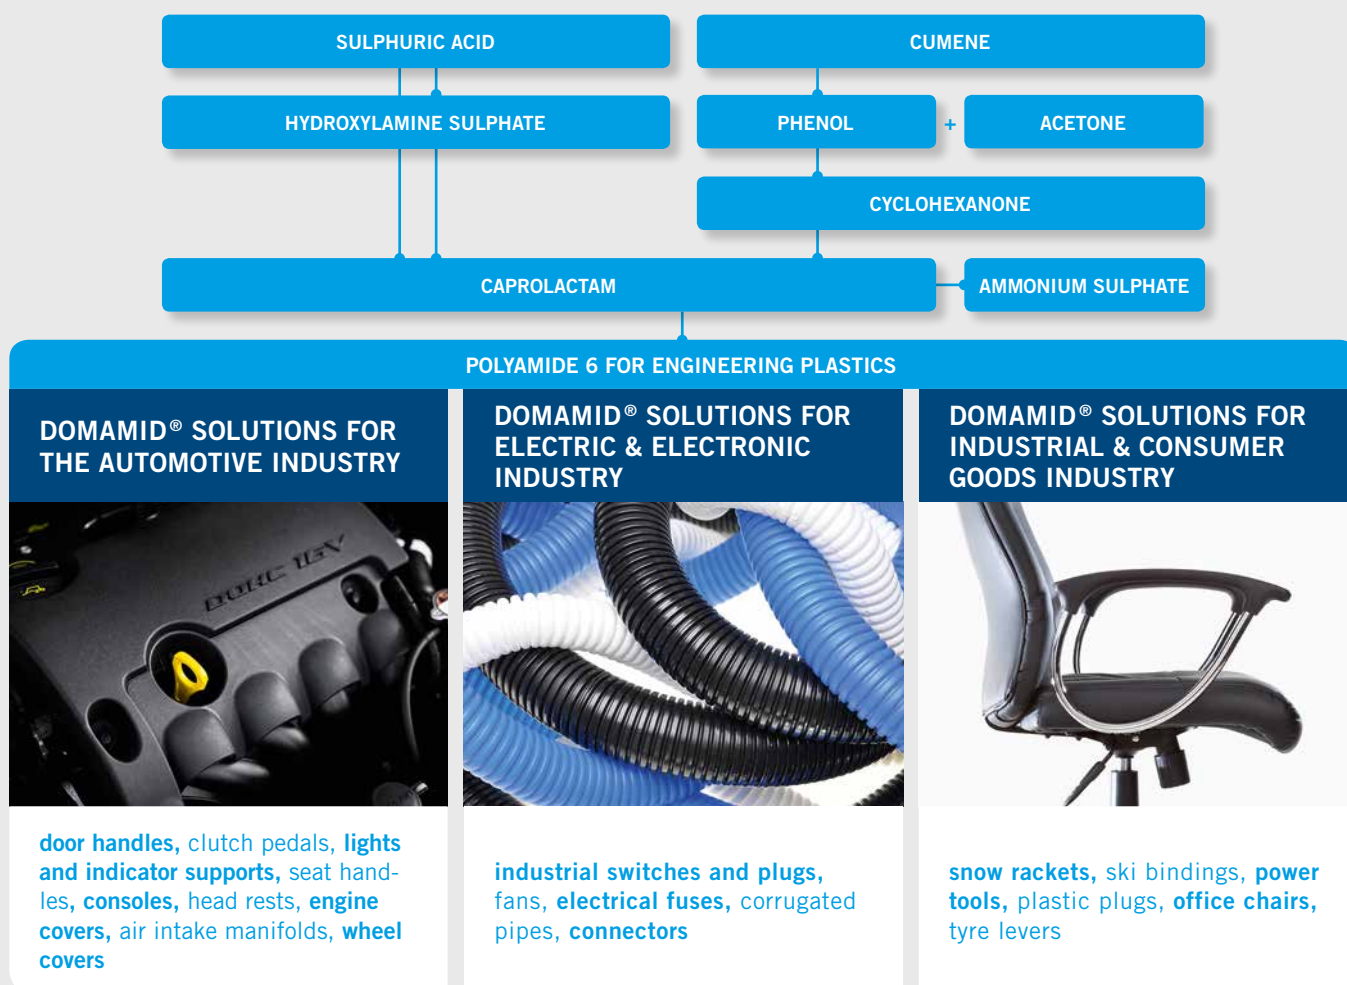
SULPHURIC ACID

CUMENE

HYDROXYLAMINE SULPHATE

PHENOL + ACETONE

CYCLOHEXANONE

CAPROLACTAM

AMMONIUM SULPHATE

POLYAMIDE 6 FOR ENGINEERING PLASTICS

DOMAMID® SOLUTIONS FOR THE AUTOMOTIVE INDUSTRY

DOHC 16V

door handles, clutch pedals, lights and indicator supports, seat handles, consoles, head rests, engine covers, air intake manifolds, wheel covers

DOMAMID® SOLUTIONS FOR ELECTRIC & ELECTRONIC INDUSTRY

industrial switches and plugs, fans, electrical fuses, corrugated pipes, connectors

DOMAMID® SOLUTIONS FOR INDUSTRIAL & CONSUMER GOODS INDUSTRY

snow rackets, ski bindings, power tools, plastic plugs, office chairs, tyre levers